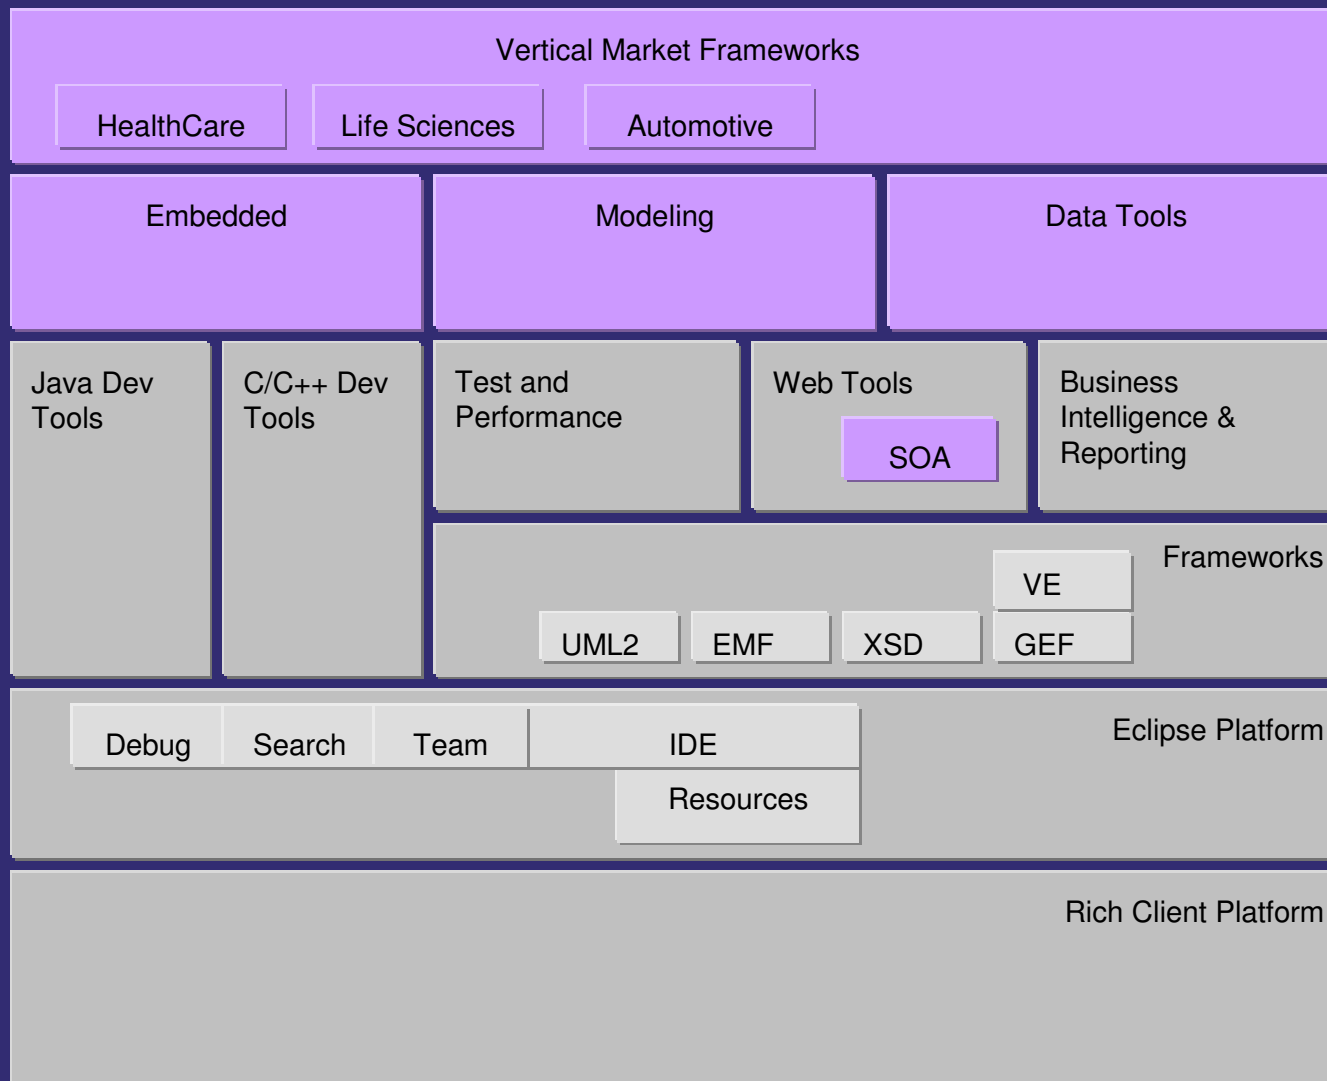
Vertical Market Frameworks

HealthCare

Life Sciences

Automotive

Embedded

Modeling

Data Tools

Java Dev Tools

C/C++ Dev Tools

Test and Performance

Web Tools

SOA

Business Intelligence & Reporting

Frameworks

VE

UML2

EMF

XSD

GEF

Debug

Search

Team

IDE

Resources

Eclipse Platform

Rich Client Platform